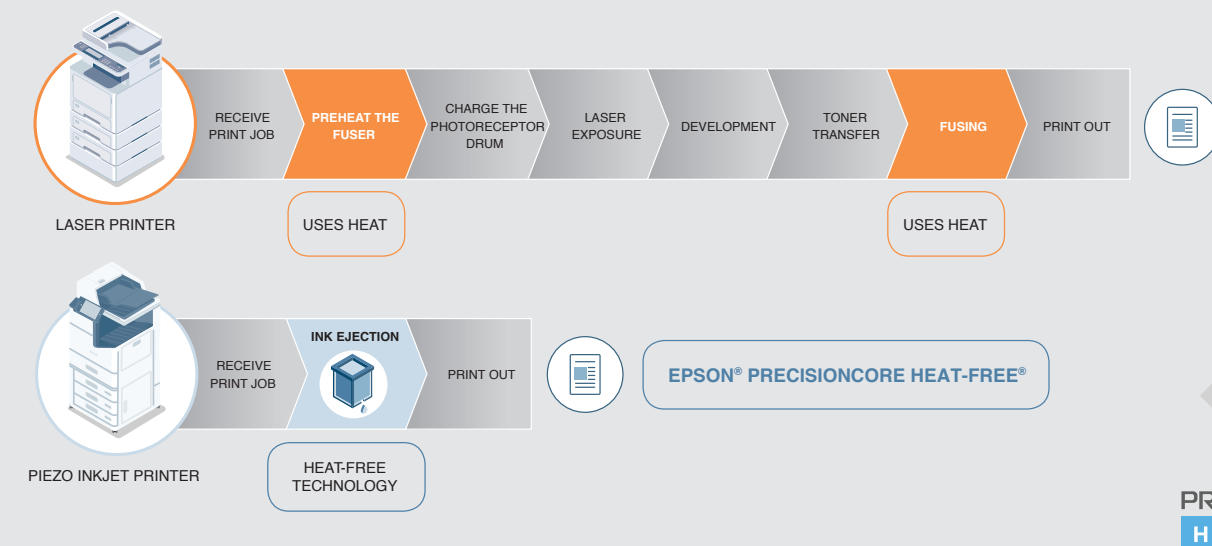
RECEIVE PRINT JOB

PREHEAT THE FUSER

CHARGE THE PHOTORECEPTOR DRUM

LASER EXPOSURE

DEVELOPMENT

TONER TRANSFER

FUSING

PRINT OUT

LASER PRINTER

USES HEAT

USES HEAT

RECEIVE PRINT JOB

INK EJECTION

PRINT OUT

EPSON® PRECISIONCORE HEAT-FREE®

PIEZO INKJET PRINTER

HEAT-FREE TECHNOLOGY

PR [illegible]

H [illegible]